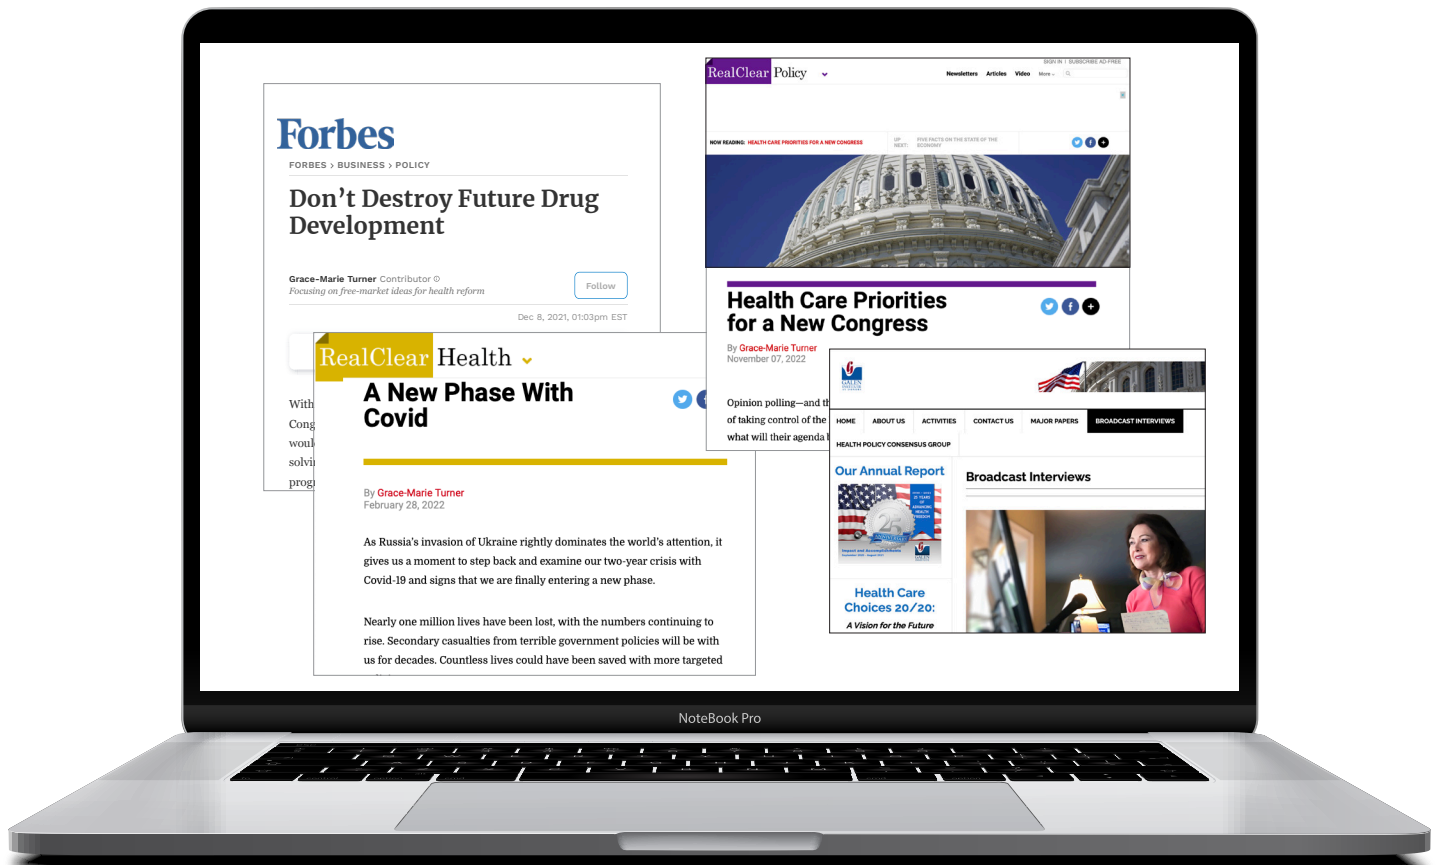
Forbes

FORBES › BUSINESS › POLICY

Don't Destroy Future Drug Development

Grace-Marie Turner Contributor
Focusing on free-market ideas for health reform

Follow

Dec 8, 2021, 01:03pm EST

With
Cong
woul
solvi
prog

RealClear Health

A New Phase With Covid

By Grace-Marie Turner
February 28, 2022

As Russia's invasion of Ukraine rightly dominates the world's attention, it gives us a moment to step back and examine our two-year crisis with Covid-19 and signs that we are finally entering a new phase.

Nearly one million lives have been lost, with the numbers continuing to rise. Secondary casualties from terrible government policies will be with us for decades. Countless lives could have been saved with more targeted

RealClear Policy

SIGN IN | SUBSCRIBE AD-FREE

Newsletters Articles Video More

NOW READING: HEALTH CARE PRIORITIES FOR A NEW CONGRESS

UP NEXT: FIVE FACTS ON THE STATE OF THE ECONOMY

Health Care Priorities for a New Congress

By Grace-Marie Turner
November 07, 2022

Opinion polling—and th
of taking control of the
what will their agenda b

GALEN INSTITUTE

HOME ABOUT US ACTIVITIES CONTACT US MAJOR PAPERS BROADCAST INTERVIEWS

HEALTH POLICY CONSENSUS GROUP

Our Annual Report

Broadcast Interviews

Health Care Choices 20/20:
A Vision for the Future

NoteBook Pro